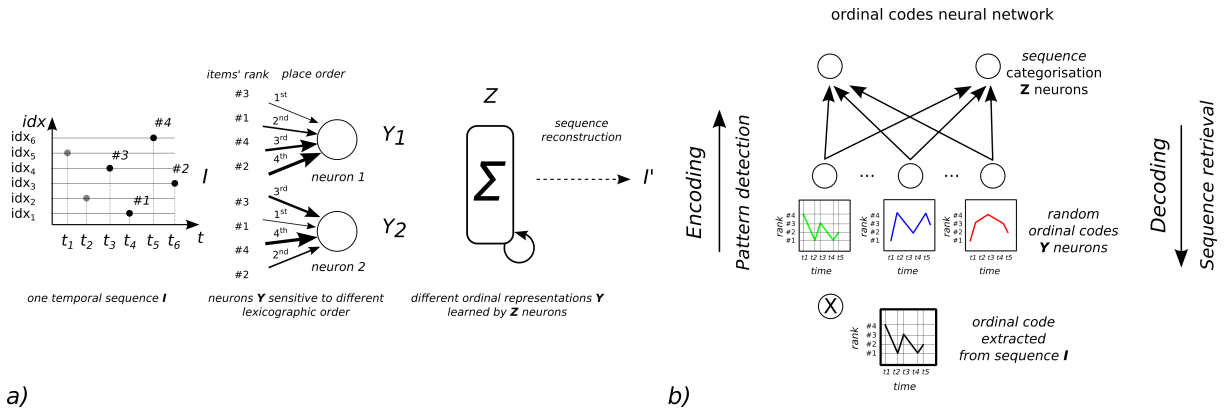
idx

idx$_6$
idx$_5$
idx$_4$
idx$_3$
idx$_2$
idx$_1$

#4
#3
#2
#1

$t_1$ $t_2$ $t_3$ $t_4$ $t_5$ $t_6$ $t$

I

one temporal sequence **I**

items' rank place order

#3 1$^{st}$
#1 2$^{nd}$
#4 3$^{rd}$
#2 4$^{th}$

Y1

neuron 1

#3 3$^{rd}$
#1 1$^{st}$
#4 4$^{th}$
#2 2$^{nd}$

Y2

neuron 2

neurons **Y** sensitive to different lexicographic order

Z

Σ

sequence reconstruction

I'

different ordinal representations **Y** learned by **Z** neurons

a)

ordinal codes neural network

sequence categorisation **Z** neurons

Encoding

Pattern detection

Decoding

Sequence retrieval

...

...

rank #4 #3 #2 #1
t1 t2 t3 t4 t5
time

rank #4 #3 #2 #1
t1 t2 t3 t4 t5
time

rank #4 #3 #2 #1
t1 t2 t3 t4 t5
time

random ordinal codes **Y** neurons

X

rank #4 #3 #2 #1
t1 t2 t3 t4 t5
time

ordinal code extracted from sequence **I**

b)